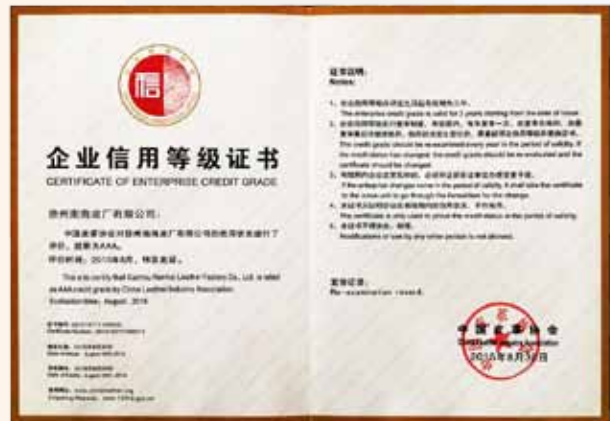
信

企业信用等级证书

CERTIFICATE OF ENTERPRISE CREDIT GRADE

泉州市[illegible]有限公司:

中国皮革协会对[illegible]有限公司的信用状况进行了评价，级别为AAA。

评价时间：2016年8月，特发此证。

This is to certify that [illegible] Co., Ltd. is rated as AAA credit grade by China Leather Industry Association.

Evaluation time: August, 2016

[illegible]

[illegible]

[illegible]

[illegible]

证书说明:

Notices:

1. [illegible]

The enterprise credit grade is valid for 2 years starting from the date of issue.

2. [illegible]

The credit grade should be re-examined every year in the period of validity. If the credit status has changed, the credit grade should be re-evaluated and the certificate should be changed.

3. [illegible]

If the enterprise changes name in the period of validity, it should take the certificate to the issue unit to go through the formalities for the change.

4. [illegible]

The certificate is only used to prove the credit status in the period of validity.

5. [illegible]

Modifications or use by any other person is not allowed.

复审记录:

Re-examination records

中国皮革协会

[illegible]

2016年8月31日